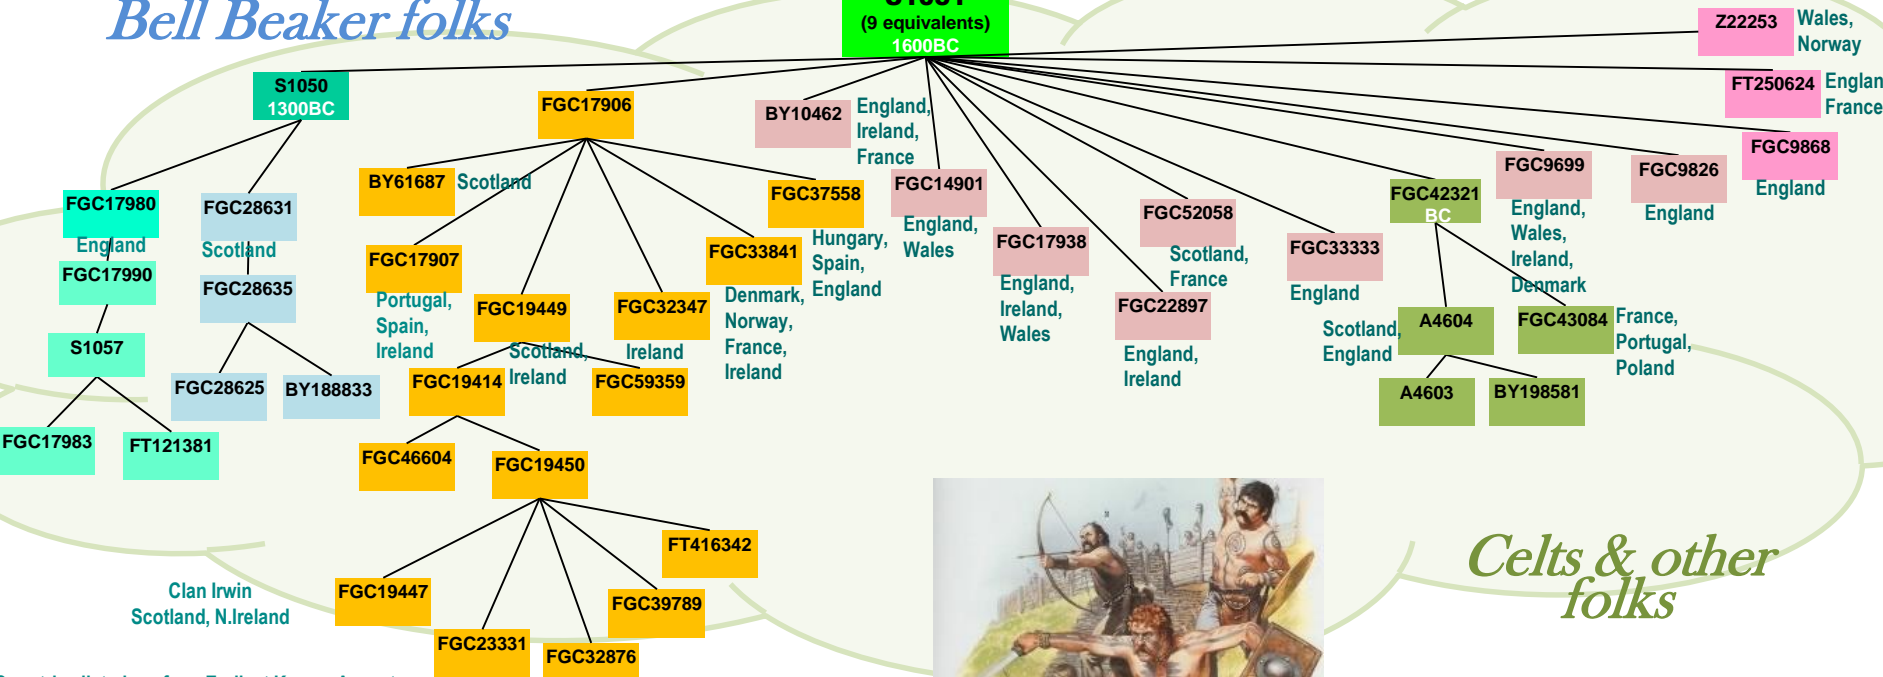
Bell Beaker folks

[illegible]
(9 equivalents)
1600BC

Z22253 Wales, Norway

FT250624 Englan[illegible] France

S1050
1300BC

FGC17906

BY10462 England, Ireland, France

FGC9868 England

FGC9699 England, Wales, Ireland, Denmark

FGC9826 England

FGC17980 England

FGC28631 Scotland

BY61687 Scotland

FGC37558

FGC14901 England, Wales

FGC52058 Scotland, France

FGC42321 BC

FGC17990

FGC28635

FGC17907 Portugal, Spain, Ireland

FGC33841 Hungary, Spain, England

FGC17938 England, Ireland, Wales

FGC33333 England

FGC19449 Scotland, Ireland

FGC32347 Ireland

Denmark, Norway, France, Ireland

FGC22897 England, Ireland

A4604 Scotland, England

FGC43084 France, Portugal, Poland

S1057

FGC28625

BY188833

FGC19414

FGC59359

A4603

BY198581

FGC17983

FT121381

FGC46604

FGC19450

FT416342

Clan Irwin
Scotland, N.Ireland

FGC19447

FGC39789

FGC23331

FGC32876

Celts & other folks